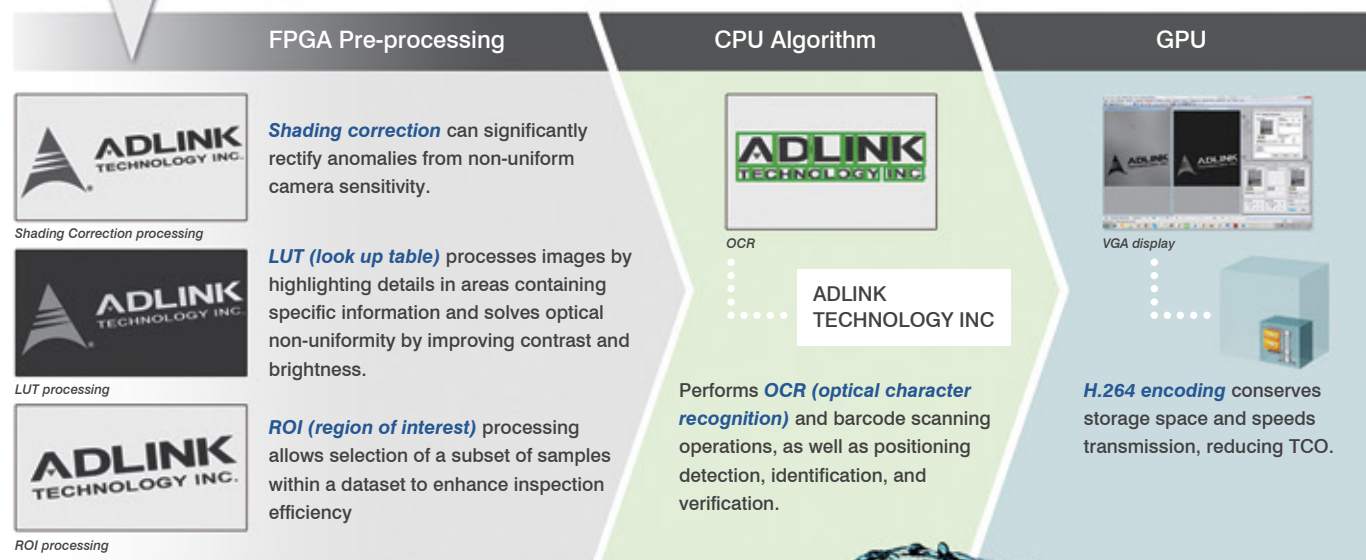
FPGA Pre-processing

CPU Algorithm

GPU

ADLINK TECHNOLOGY INC.

Shading Correction processing

*Shading correction* can significantly rectify anomalies from non-uniform camera sensitivity.

ADLINK TECHNOLOGY INC.

LUT processing

*LUT (look up table)* processes images by highlighting details in areas containing specific information and solves optical non-uniformity by improving contrast and brightness.

ADLINK TECHNOLOGY INC.

ROI processing

*ROI (region of interest)* processing allows selection of a subset of samples within a dataset to enhance inspection efficiency

ADLINK TECHNOLOGY INC

OCR

ADLINK TECHNOLOGY INC

Performs *OCR (optical character recognition)* and barcode scanning operations, as well as positioning detection, identification, and verification.

ADLINK ADLINK

VGA display

*H.264 encoding* conserves storage space and speeds transmission, reducing TCO.